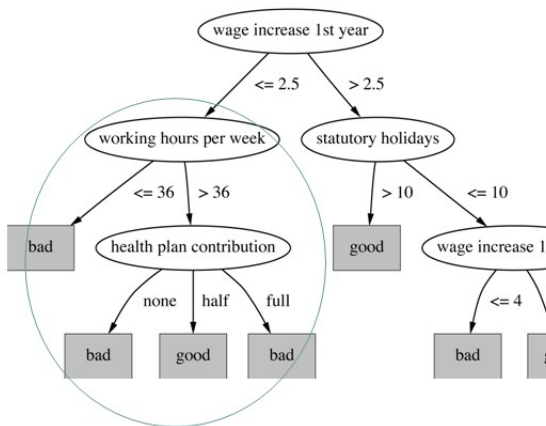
wage increase 1st year

<= 2.5

> 2.5

working hours per week

statutory holidays

<= 36

> 36

> 10

<= 10

bad

health plan contribution

good

wage increase 1

none

half

full

<= 4

bad

good

bad

bad